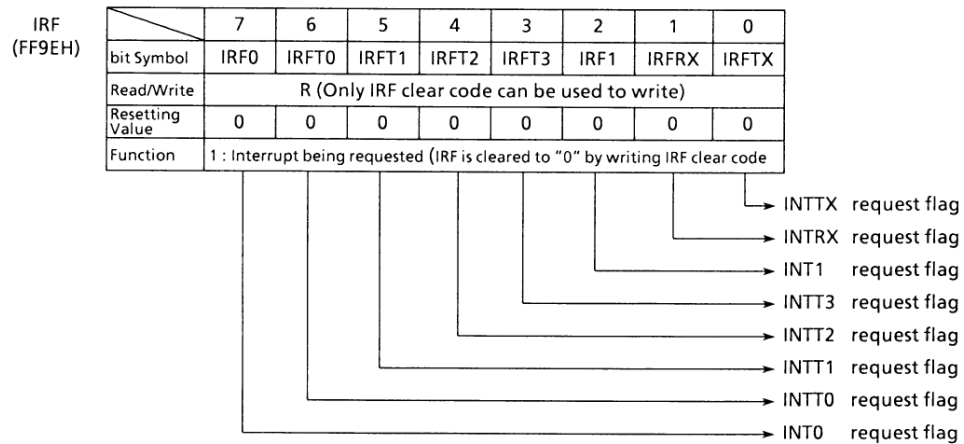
IRF
(FF9EH)

| | 7 | 6 | 5 | 4 | 3 | 2 | 1 | 0 |
|---|---|---|---|---|---|---|---|---|
| bit Symbol | IRF0 | IRFT0 | IRFT1 | IRFT2 | IRFT3 | IRF1 | IRFRX | IRFTX |
| Read/Write | R (Only IRF clear code can be used to write) | | | | | | | |
| Resetting Value | 0 | 0 | 0 | 0 | 0 | 0 | 0 | 0 |
| Function | 1 : Interrupt being requested (IRF is cleared to "0" by writing IRF clear code | | | | | | | |

INTTX request flag
INTRX request flag
INT1 request flag
INTT3 request flag
INTT2 request flag
INTT1 request flag
INTT0 request flag
INT0 request flag